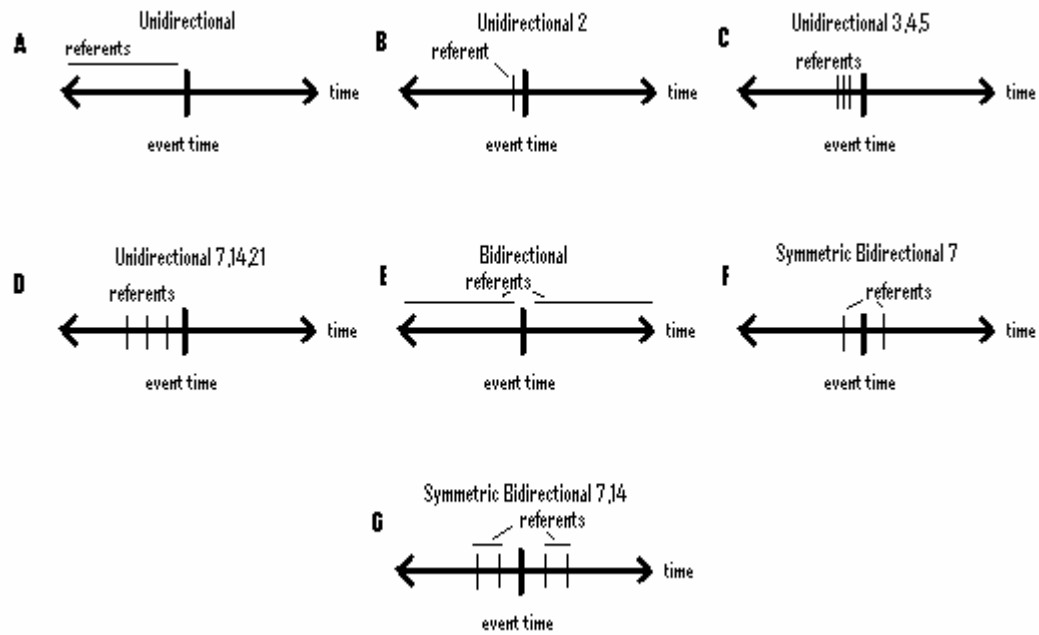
A
Unidirectional
referents
time
event time

B
Unidirectional 2
referent
time
event time

C
Unidirectional 3,4,5
referents
time
event time

D
Unidirectional 7,14,21
referents
time
event time

E
Bidirectional
referents
time
event time

F
Symmetric Bidirectional 7
referents
time
event time

G
Symmetric Bidirectional 7,14
referents
time
event time